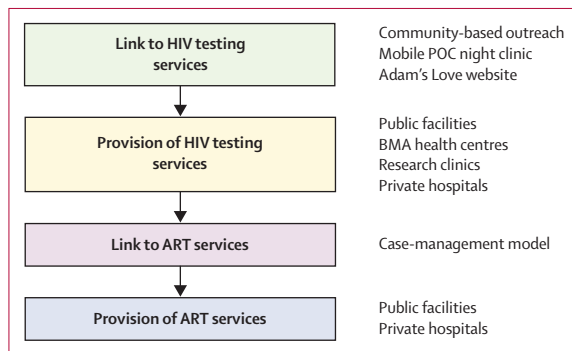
Link to HIV testing services

Community-based outreach
Mobile POC night clinic
Adam's Love website

Provision of HIV testing services

Public facilities
BMA health centres
Research clinics
Private hospitals

Link to ART services

Case-management model

Provision of ART services

Public facilities
Private hospitals